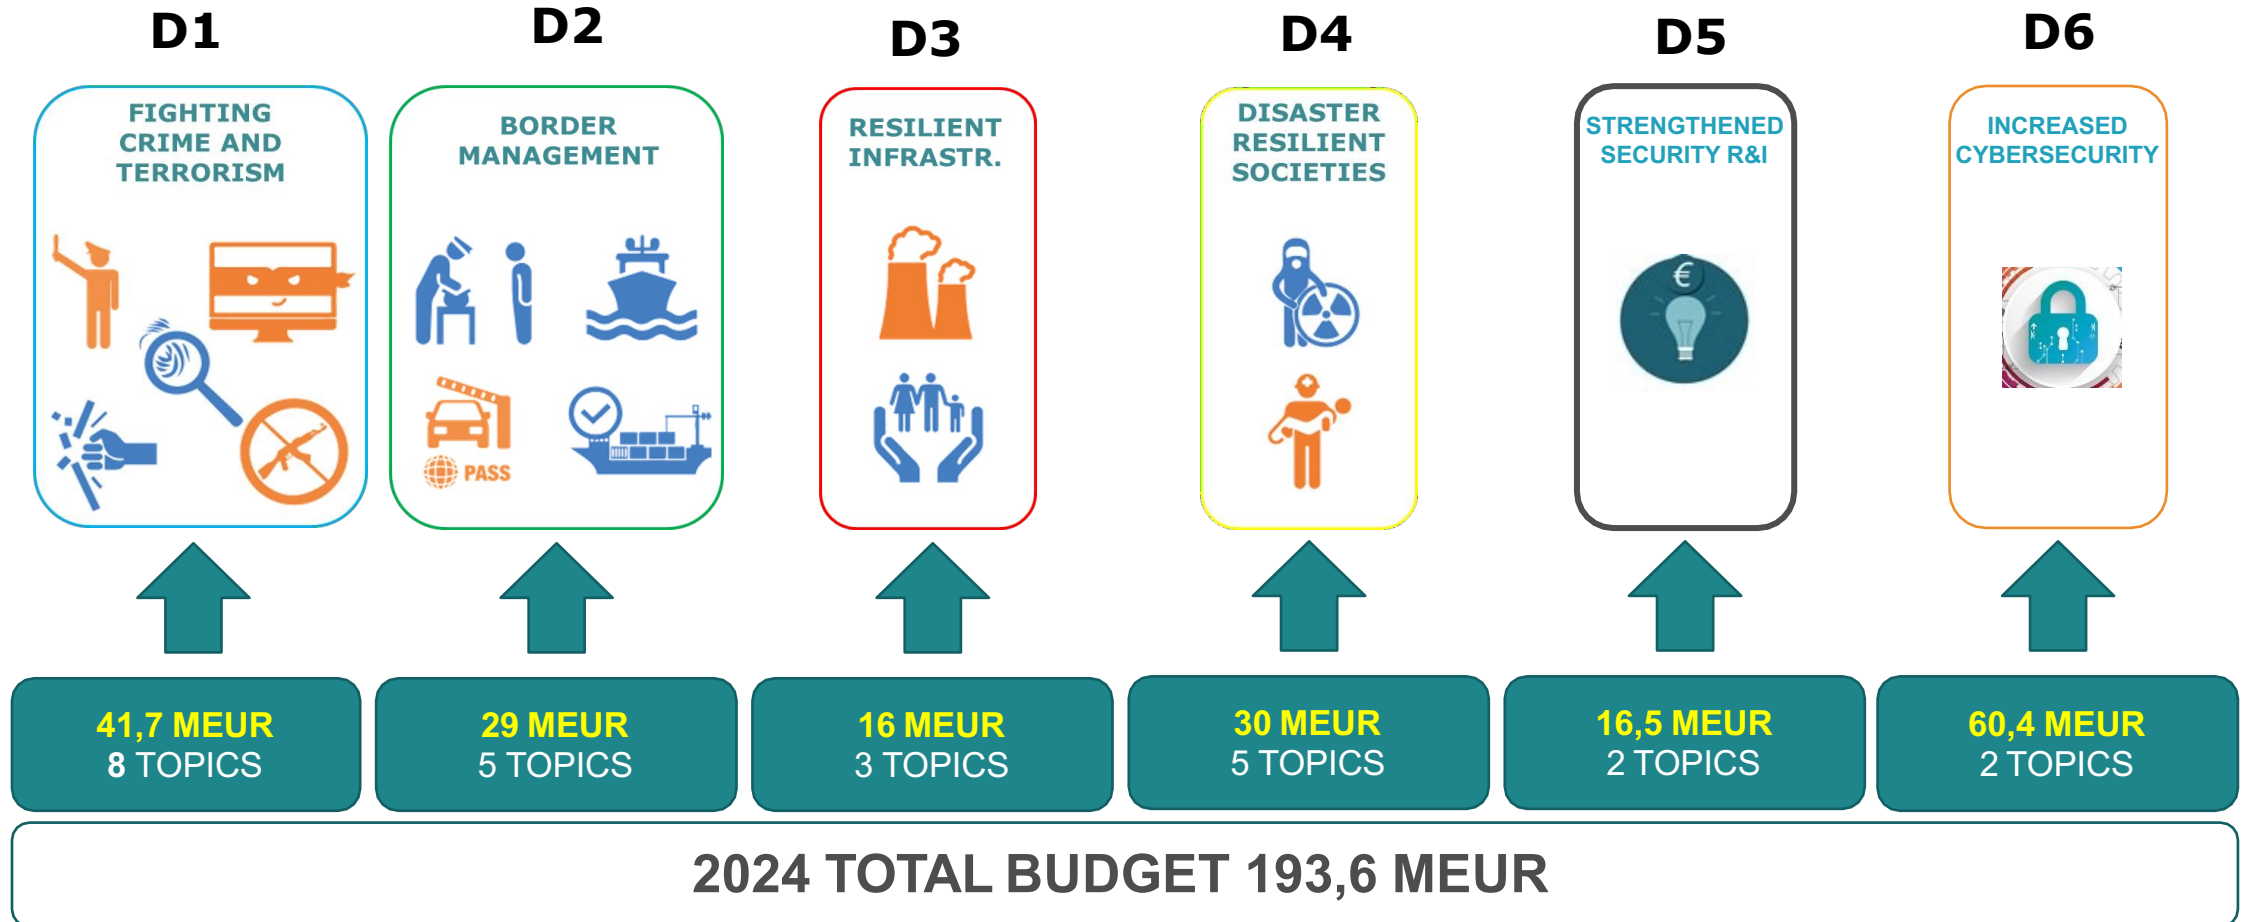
D1

FIGHTING CRIME AND TERRORISM

D2

BORDER MANAGEMENT

PASS

D3

RESILIENT INFRASTR.

D4

DISASTER RESILIENT SOCIETIES

D5

STRENGTHENED SECURITY R&I

€

D6

INCREASED CYBERSECURITY

41,7 MEUR
8 TOPICS

29 MEUR
5 TOPICS

16 MEUR
3 TOPICS

30 MEUR
5 TOPICS

16,5 MEUR
2 TOPICS

60,4 MEUR
2 TOPICS

2024 TOTAL BUDGET 193,6 MEUR